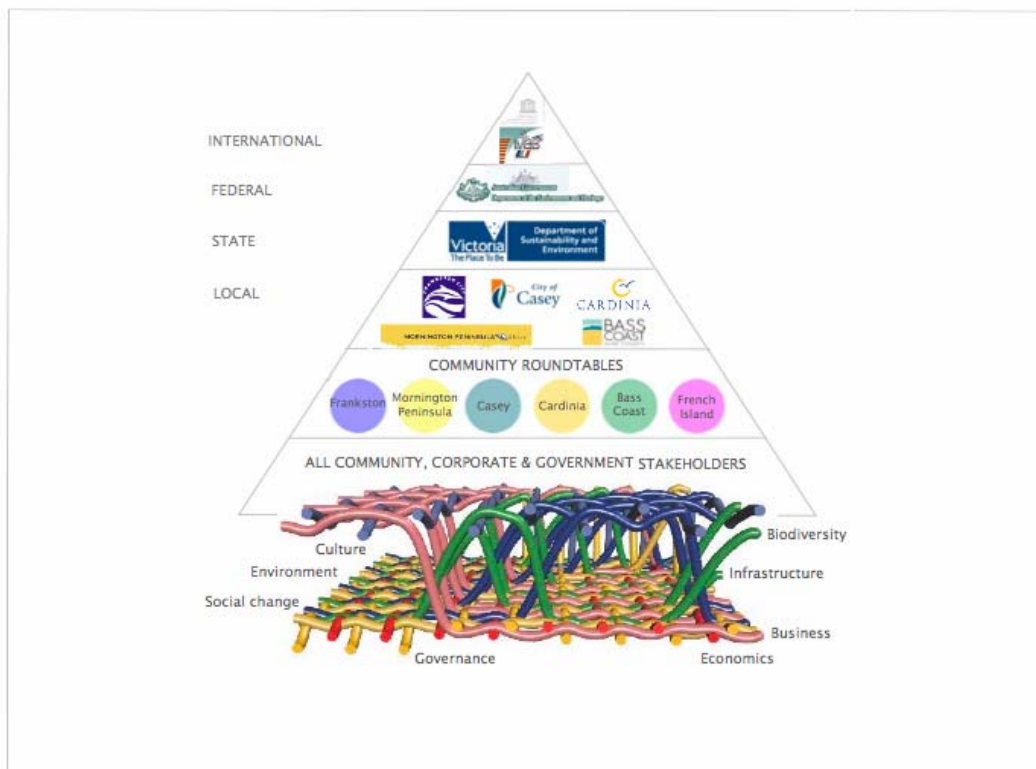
INTERNATIONAL

MAB

FEDERAL

Australian Government
Department of the Environment and Heritage

STATE

Victoria
The Place To Be

Department of Sustainability and Environment

LOCAL

City of Casey

CARDINIA

MORNINGTON PENINSULA SHIRE

BASS COAST

COMMUNITY ROUNDTABLES

Frankston

Mornington Peninsula

Casey

Cardinia

Bass Coast

French Island

ALL COMMUNITY, CORPORATE & GOVERNMENT STAKEHOLDERS

Culture

Environment

Social change

Governance

Biodiversity

Infrastructure

Business

Economics